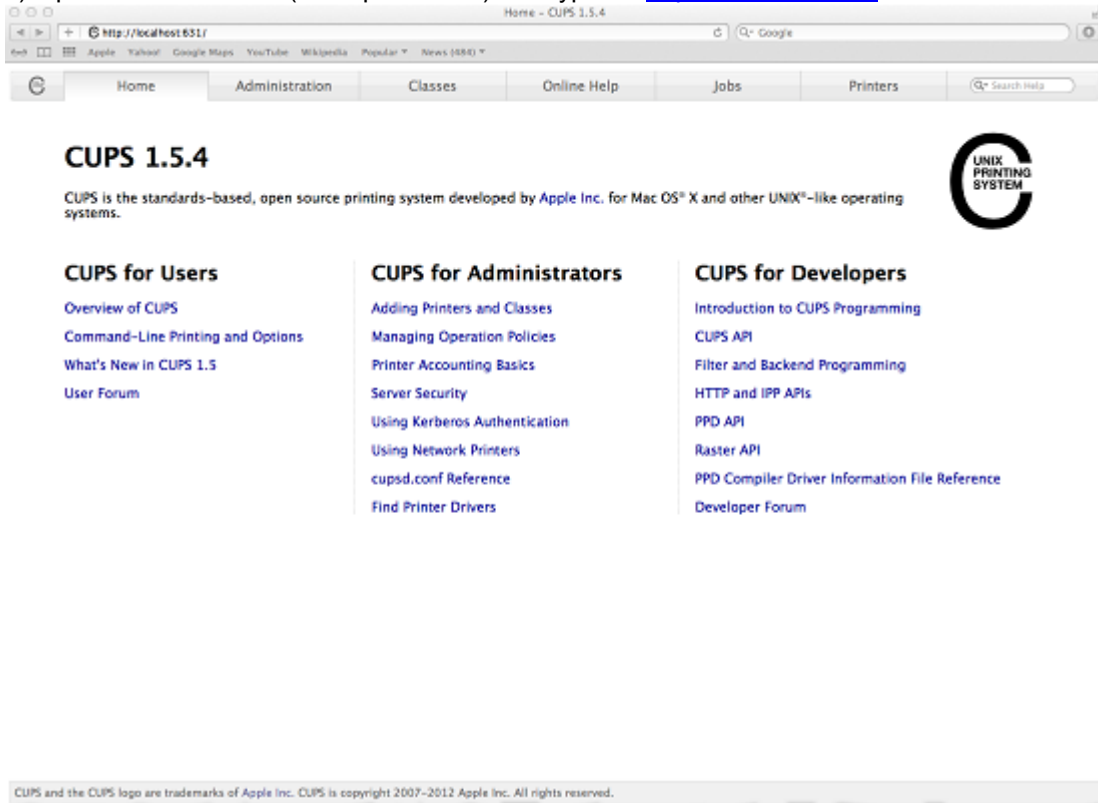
Home - CUPS 1.5.4

http://localhost:631/

Q- Google

Apple Yahoo! Google Maps YouTube Wikipedia Popular ▾ News (484) ▾

Home | Administration | Classes | Online Help | Jobs | Printers | Q- Search Help

CUPS 1.5.4

UNIX PRINTING SYSTEM

CUPS is the standards-based, open source printing system developed by Apple Inc. for Mac OS® X and other UNIX®-like operating systems.

CUPS for Users

Overview of CUPS

Command-Line Printing and Options

What's New in CUPS 1.5

User Forum

CUPS for Administrators

Adding Printers and Classes

Managing Operation Policies

Printer Accounting Basics

Server Security

Using Kerberos Authentication

Using Network Printers

cupsd.conf Reference

Find Printer Drivers

CUPS for Developers

Introduction to CUPS Programming

CUPS API

Filter and Backend Programming

HTTP and IPP APIs

PPD API

Raster API

PPD Compiler Driver Information File Reference

Developer Forum

CUPS and the CUPS logo are trademarks of Apple Inc. CUPS is copyright 2007-2012 Apple Inc. All rights reserved.